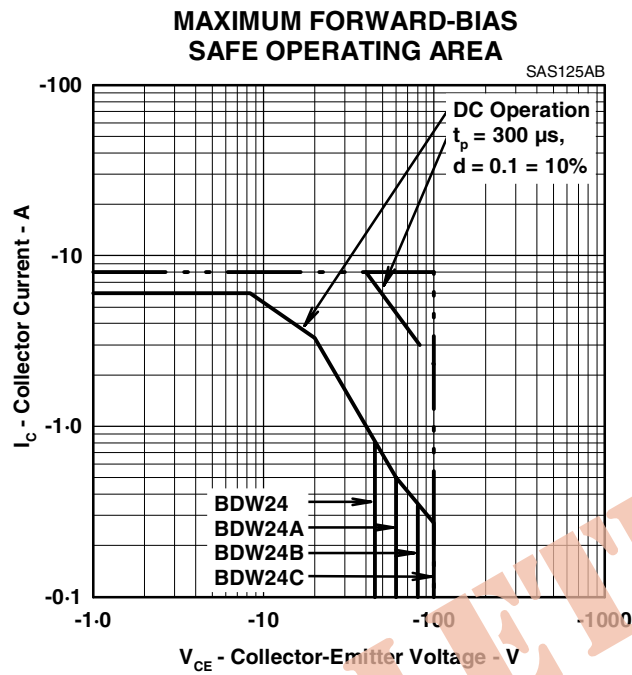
MAXIMUM FORWARD-BIAS
SAFE OPERATING AREA

SAS125AB

DC Operation
$t_p$ = 300 µs,
d = 0.1 = 10%

-100

-10

-1·0

-0·1

$I_C$ - Collector Current - A

BDW24
BDW24A
BDW24B
BDW24C

-1·0

-10

-100

-1000

$V_{CE}$ - Collector-Emitter Voltage - V